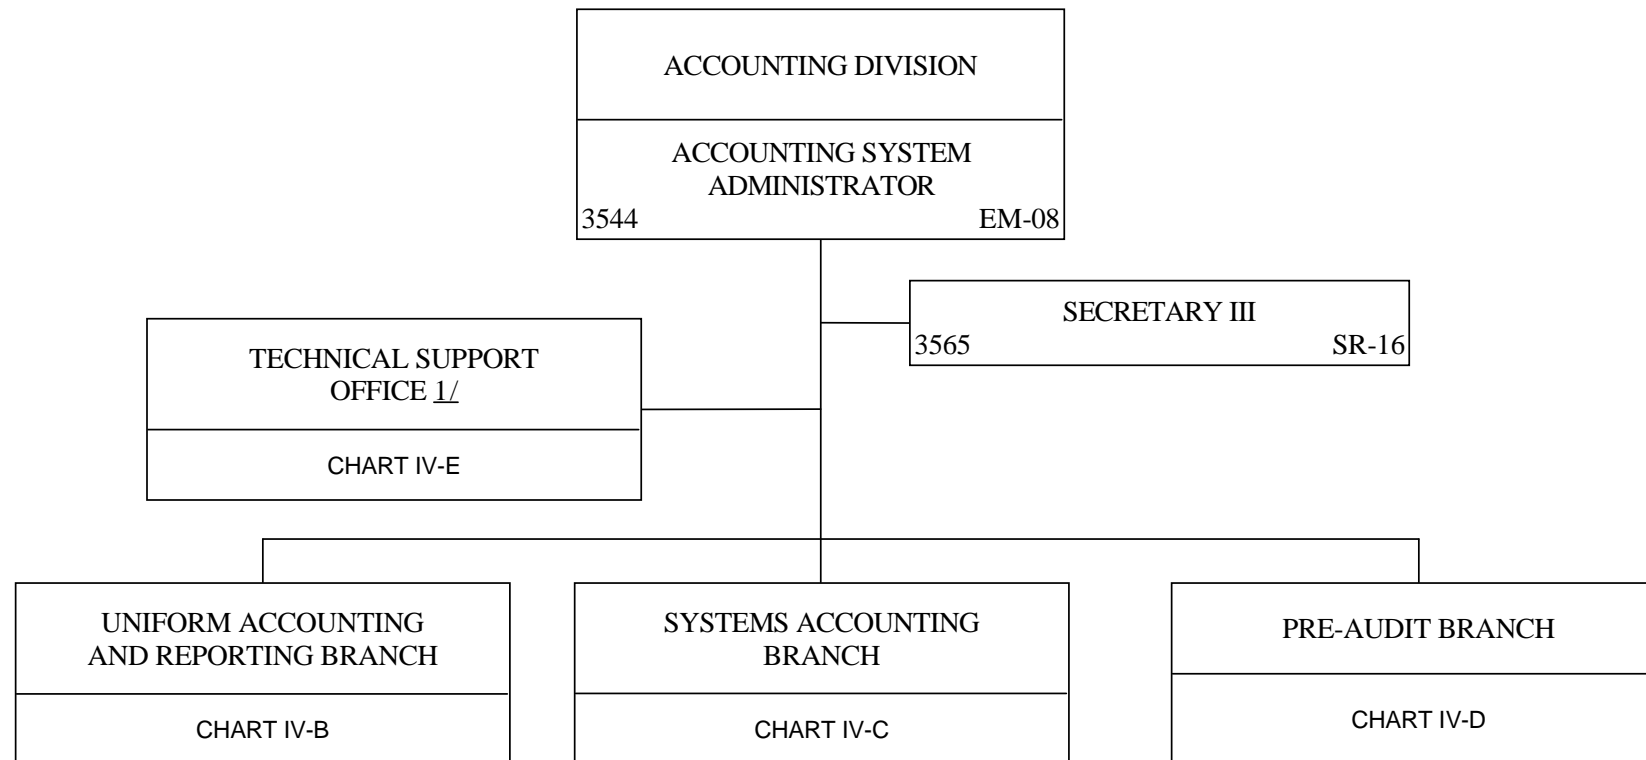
ACCOUNTING DIVISION

ACCOUNTING SYSTEM ADMINISTRATOR
3544 EM-08

SECRETARY III
3565 SR-16

TECHNICAL SUPPORT OFFICE 1/

CHART IV-E

UNIFORM ACCOUNTING AND REPORTING BRANCH

CHART IV-B

SYSTEMS ACCOUNTING BRANCH

CHART IV-C

PRE-AUDIT BRANCH

CHART IV-D